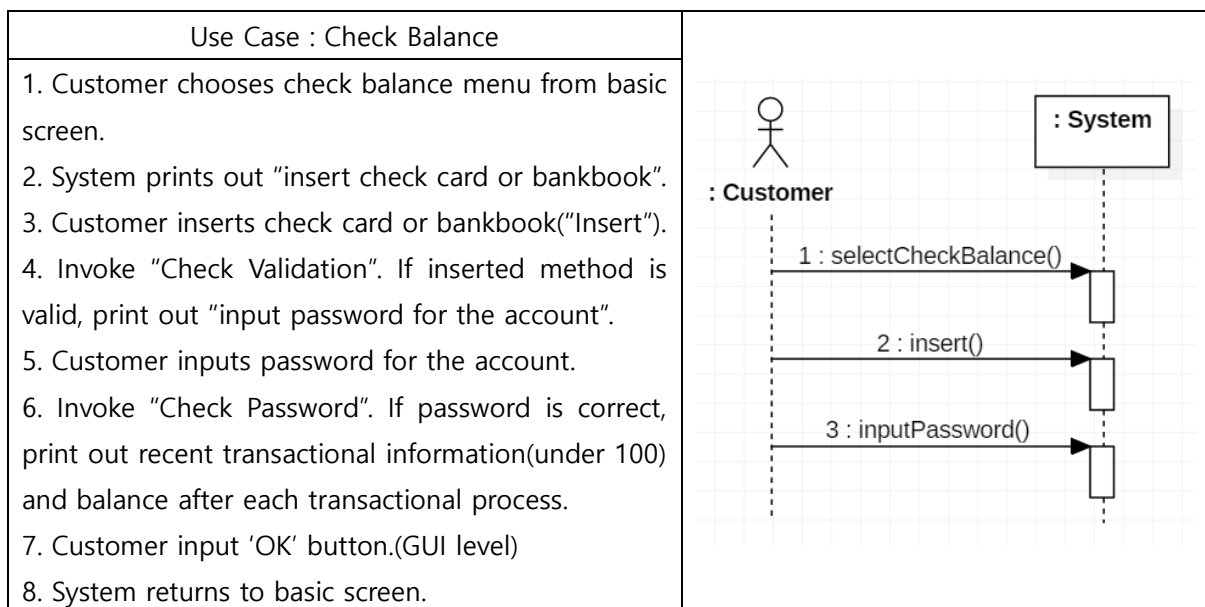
Use Case : Check Balance

1. Customer chooses check balance menu from basic screen.
2. System prints out "insert check card or bankbook".
3. Customer inserts check card or bankbook("Insert").
4. Invoke "Check Validation". If inserted method is valid, print out "input password for the account".
5. Customer inputs password for the account.
6. Invoke "Check Password". If password is correct, print out recent transactional information(under 100) and balance after each transactional process.
7. Customer input 'OK' button.(GUI level)
8. System returns to basic screen.

: System
: Customer
1 : selectCheckBalance()
2 : insert()
3 : inputPassword()